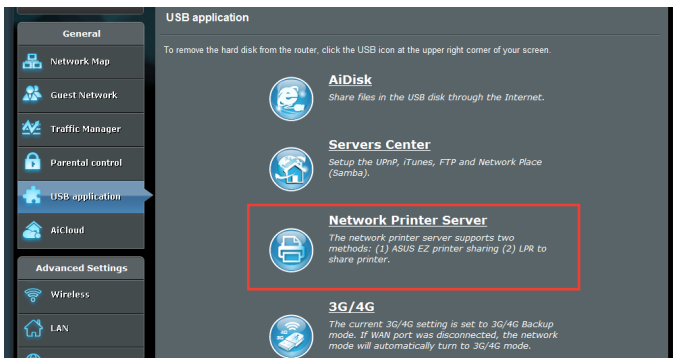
General

Network Map

Guest Network

Traffic Manager

Parental control

USB application

AiCloud

Advanced Settings

Wireless

LAN

USB application

To remove the hard disk from the router, click the USB icon at the upper right corner of your screen.

AiDisk

Share files in the USB disk through the Internet.

Servers Center

Setup the UPnP, iTunes, FTP and Network Place (Samba).

Network Printer Server

The network printer server supports two methods: (1) ASUS EZ printer sharing (2) LPR to share printer.

3G/4G

The current 3G/4G setting is set to 3G/4G Backup mode. If WAN port was disconnected, the network mode will automatically turn to 3G/4G mode.